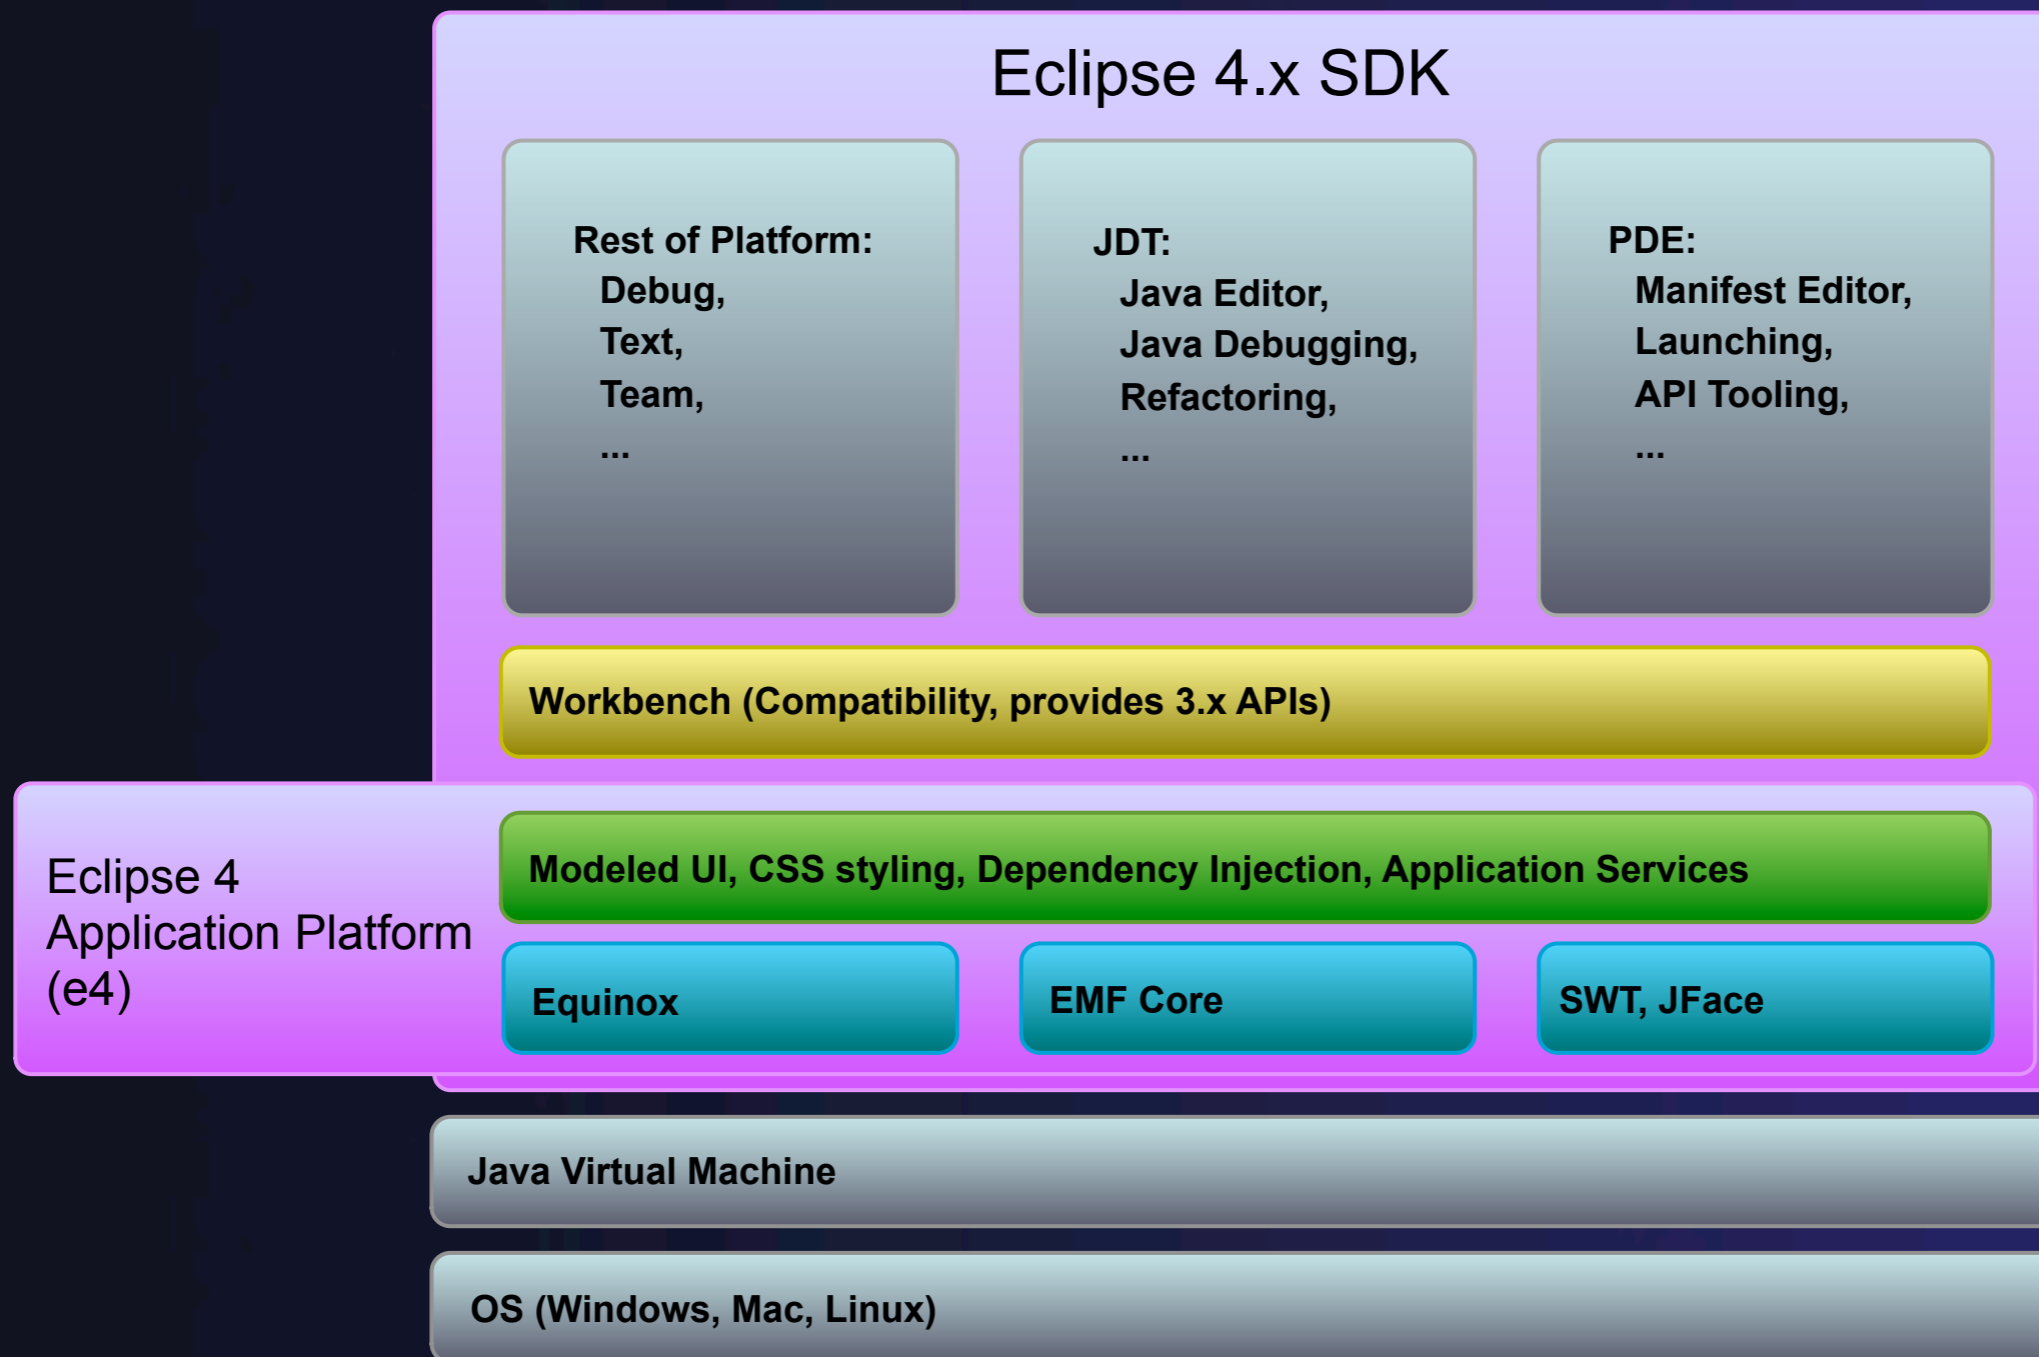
Eclipse 4.x SDK

Rest of Platform:
Debug,
Text,
Team,
...

JDT:
Java Editor,
Java Debugging,
Refactoring,
...

PDE:
Manifest Editor,
Launching,
API Tooling,
...

Workbench (Compatibility, provides 3.x APIs)

Eclipse 4
Application Platform
(e4)

Modeled UI, CSS styling, Dependency Injection, Application Services

Equinox

EMF Core

SWT, JFace

Java Virtual Machine

OS (Windows, Mac, Linux)